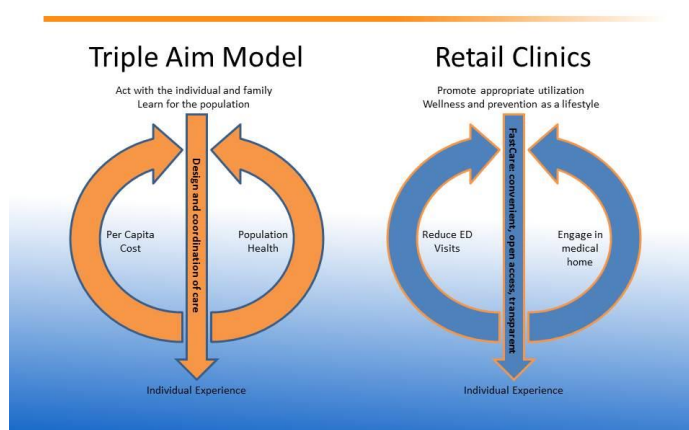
Triple Aim Model

Act with the individual and family
Learn for the population

Design and coordination of care

Per Capita Cost

Population Health

Individual Experience

Retail Clinics

Promote appropriate utilization
Wellness and prevention as a lifestyle

FastCare: convenient, open access, transparent

Reduce ED Visits

Engage in medical home

Individual Experience